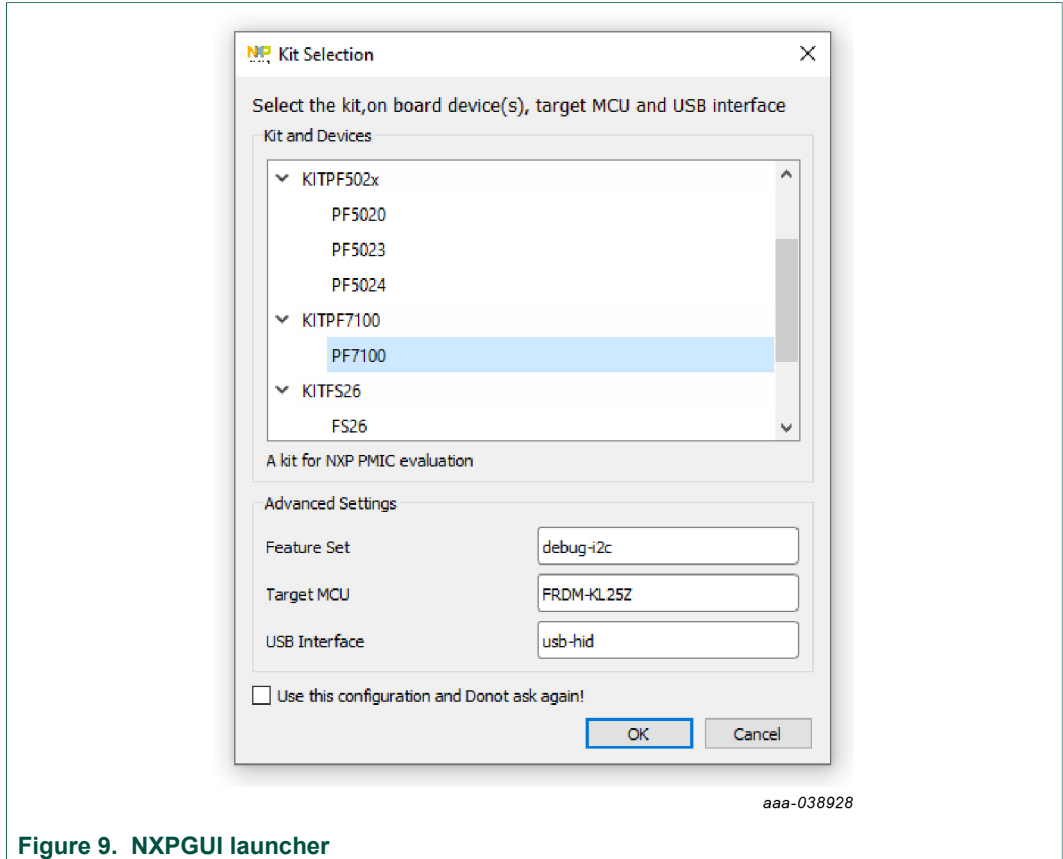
NXP Kit Selection

Select the kit,on board device(s), target MCU and USB interface

Kit and Devices

KITPF502x

PF5020

PF5023

PF5024

KITPF7100

PF7100

KITFS26

FS26

A kit for NXP PMIC evaluation

Advanced Settings

Feature Set debug-i2c

Target MCU FRDM-KL25Z

USB Interface usb-hid

Use this configuration and Donot ask again!

OK Cancel

aaa-038928

Figure 9. NXPGUI launcher